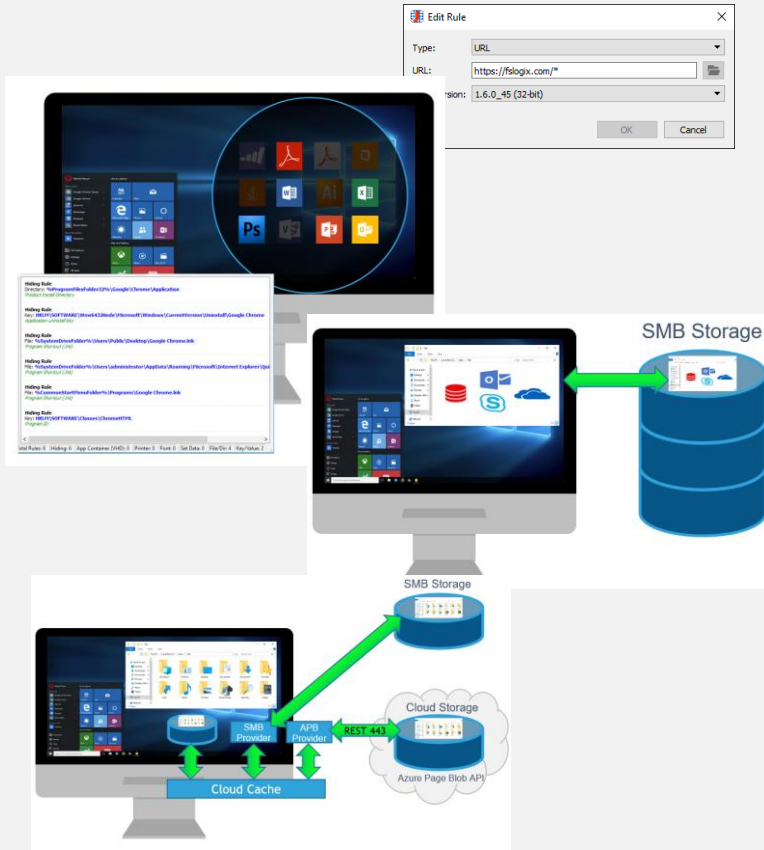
Edit Rule

Type: URL

URL: https://fslogix.com/*

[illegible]rsion: 1.6.0_45 (32-bit)

OK Cancel

Hiding Rule
Directory: %ProgramFilesFolder32%\Google\Chrome\Application
Product Install Directory

Hiding Rule
Key: HKLM\SOFTWARE\Wow6432Node\Microsoft\Windows\CurrentVersion\Uninstall\Google Chrome
Application uninstall key

Hiding Rule
File: %SystemDriveFolder%\Users\Public\Desktop\Google Chrome.lnk
Program Shortcut (.lnk)

Hiding Rule
File: %SystemDriveFolder%\Users\administrator\AppData\Roaming\Microsoft\Internet Explorer\Qui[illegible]
Program Shortcut (.lnk)

Hiding Rule
File: %CommonStartMenuFolder%\Programs\Google Chrome.lnk
Program Shortcut (.lnk)

Hiding Rule
Key: HKLM\SOFTWARE\Classes\ChromeHTML
Program ID

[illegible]tal Rules: 6 | Hiding: 6 | App Container (VHD): 0 | Printer: 0 | Font: 0 | Set Data: 0 | File/Dir: 4 | Key/Value: 2

SMB Storage

SMB Storage

Cloud Storage

SMB Provider

APB Provider

REST 443

Azure Page Blob API

Cloud Cache